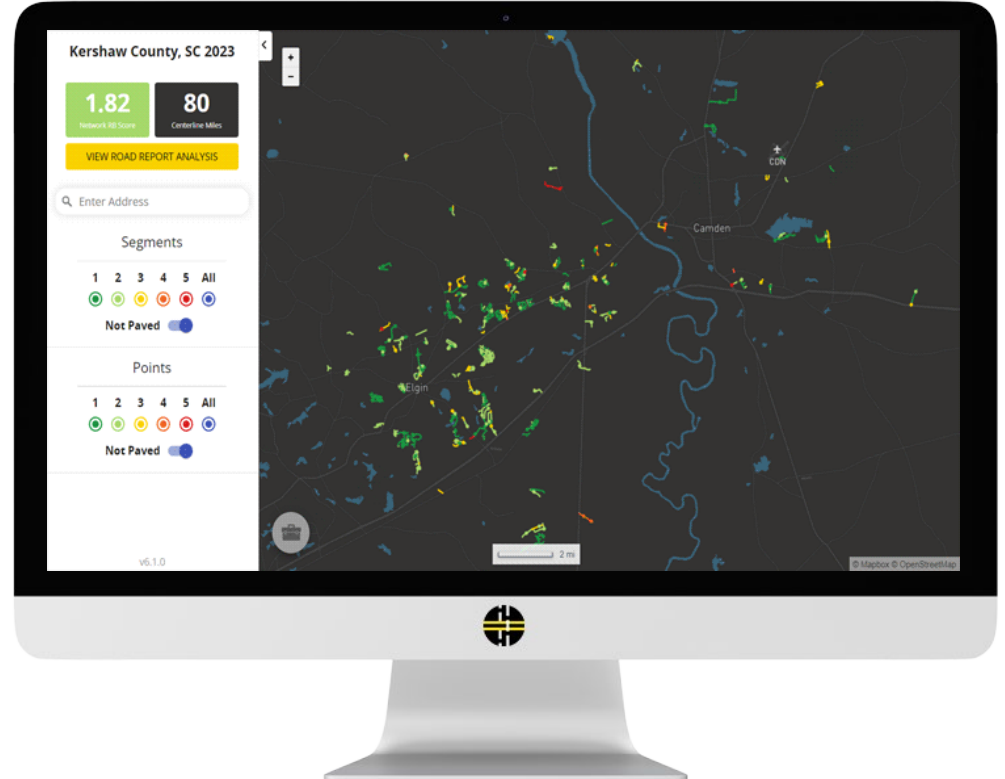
Kershaw County, SC 2023

1.82
Network RD Score

80
Centerline Miles

VIEW ROAD REPORT ANALYSIS

Enter Address

Segments

1 2 3 4 5 All

Not Paved

Points

1 2 3 4 5 All

Not Paved

v6.1.0

+
−

CDN

Camden

Elgin

2 mi

© Mapbox © OpenStreetMap